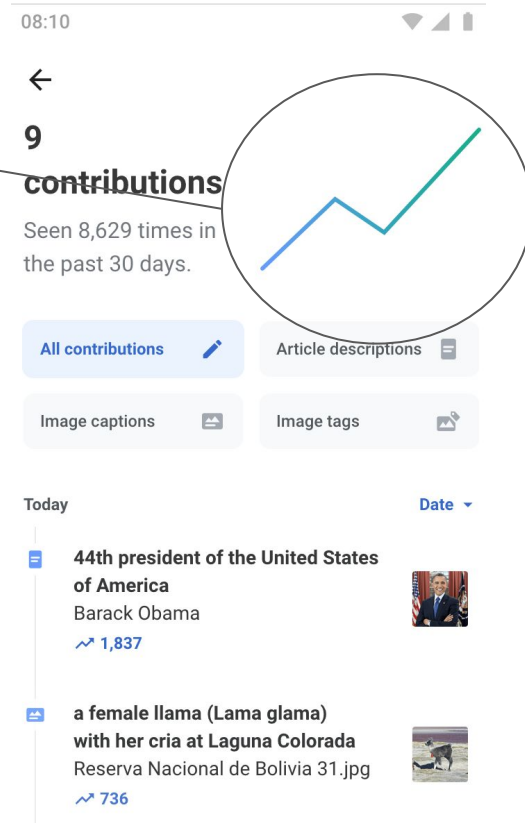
08:10

9
contributions

Seen 8,629 times in the past 30 days.

All contributions

Article descriptions

Image captions

Image tags

Today

Date

44th president of the United States of America
Barack Obama
1,837

a female llama (Lama glama) with her cria at Laguna Colorada
Reserva Nacional de Bolivia 31.jpg
736